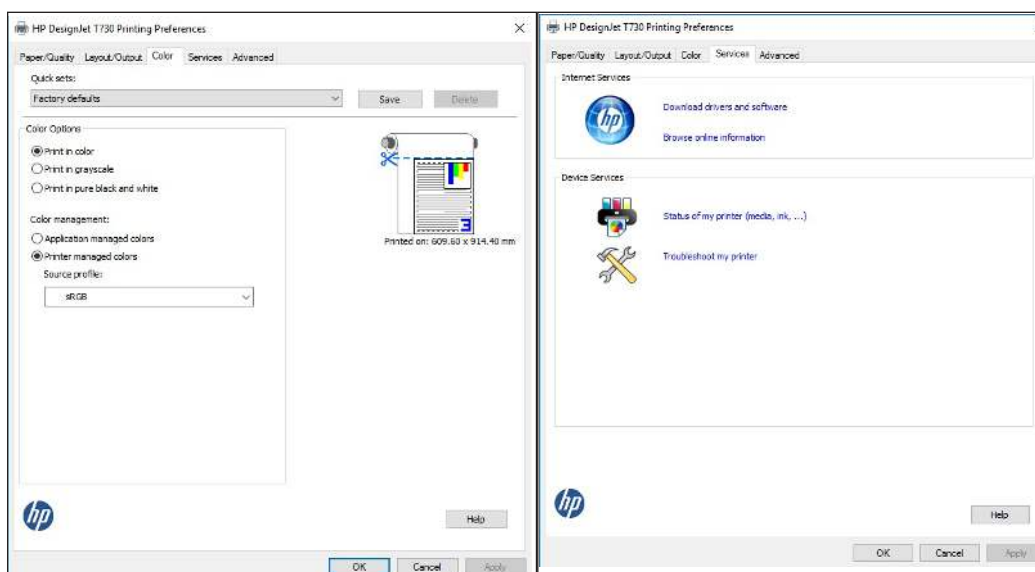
HP DesignJet T730 Printing Preferences

×

Paper/Quality Layout/Output Color Services Advanced

Quick sets:

Factory defaults

Save

Delete

Color Options

Print in color

Print in grayscale

Print in pure black and white

Color management:

Application managed colors

Printer managed colors

Source profile:

sRGB

Printed on: 609.60 x 914.40 mm

Help

OK

Cancel

Apply

HP DesignJet T730 Printing Preferences

Paper/Quality Layout/Output Color Services Advanced

Internet Services

Download drivers and software

Browse online information

Device Services

Status of my printer (media, ink, ...)

Troubleshoot my printer

Help

OK

Cancel

Apply